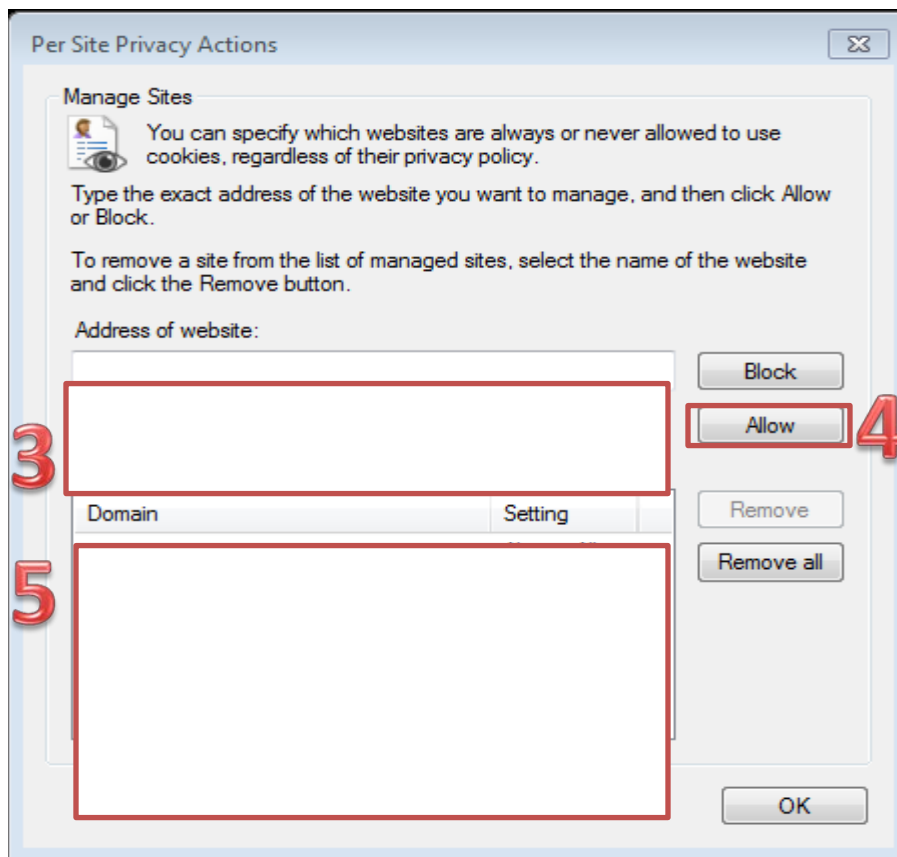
Per Site Privacy Actions

Manage Sites

You can specify which websites are always or never allowed to use cookies, regardless of their privacy policy.

Type the exact address of the website you want to manage, and then click Allow or Block.

To remove a site from the list of managed sites, select the name of the website and click the Remove button.

Address of website:

Block

3

Allow

4

| Domain | Setting |
|---|---|

Remove

Remove all

5

OK